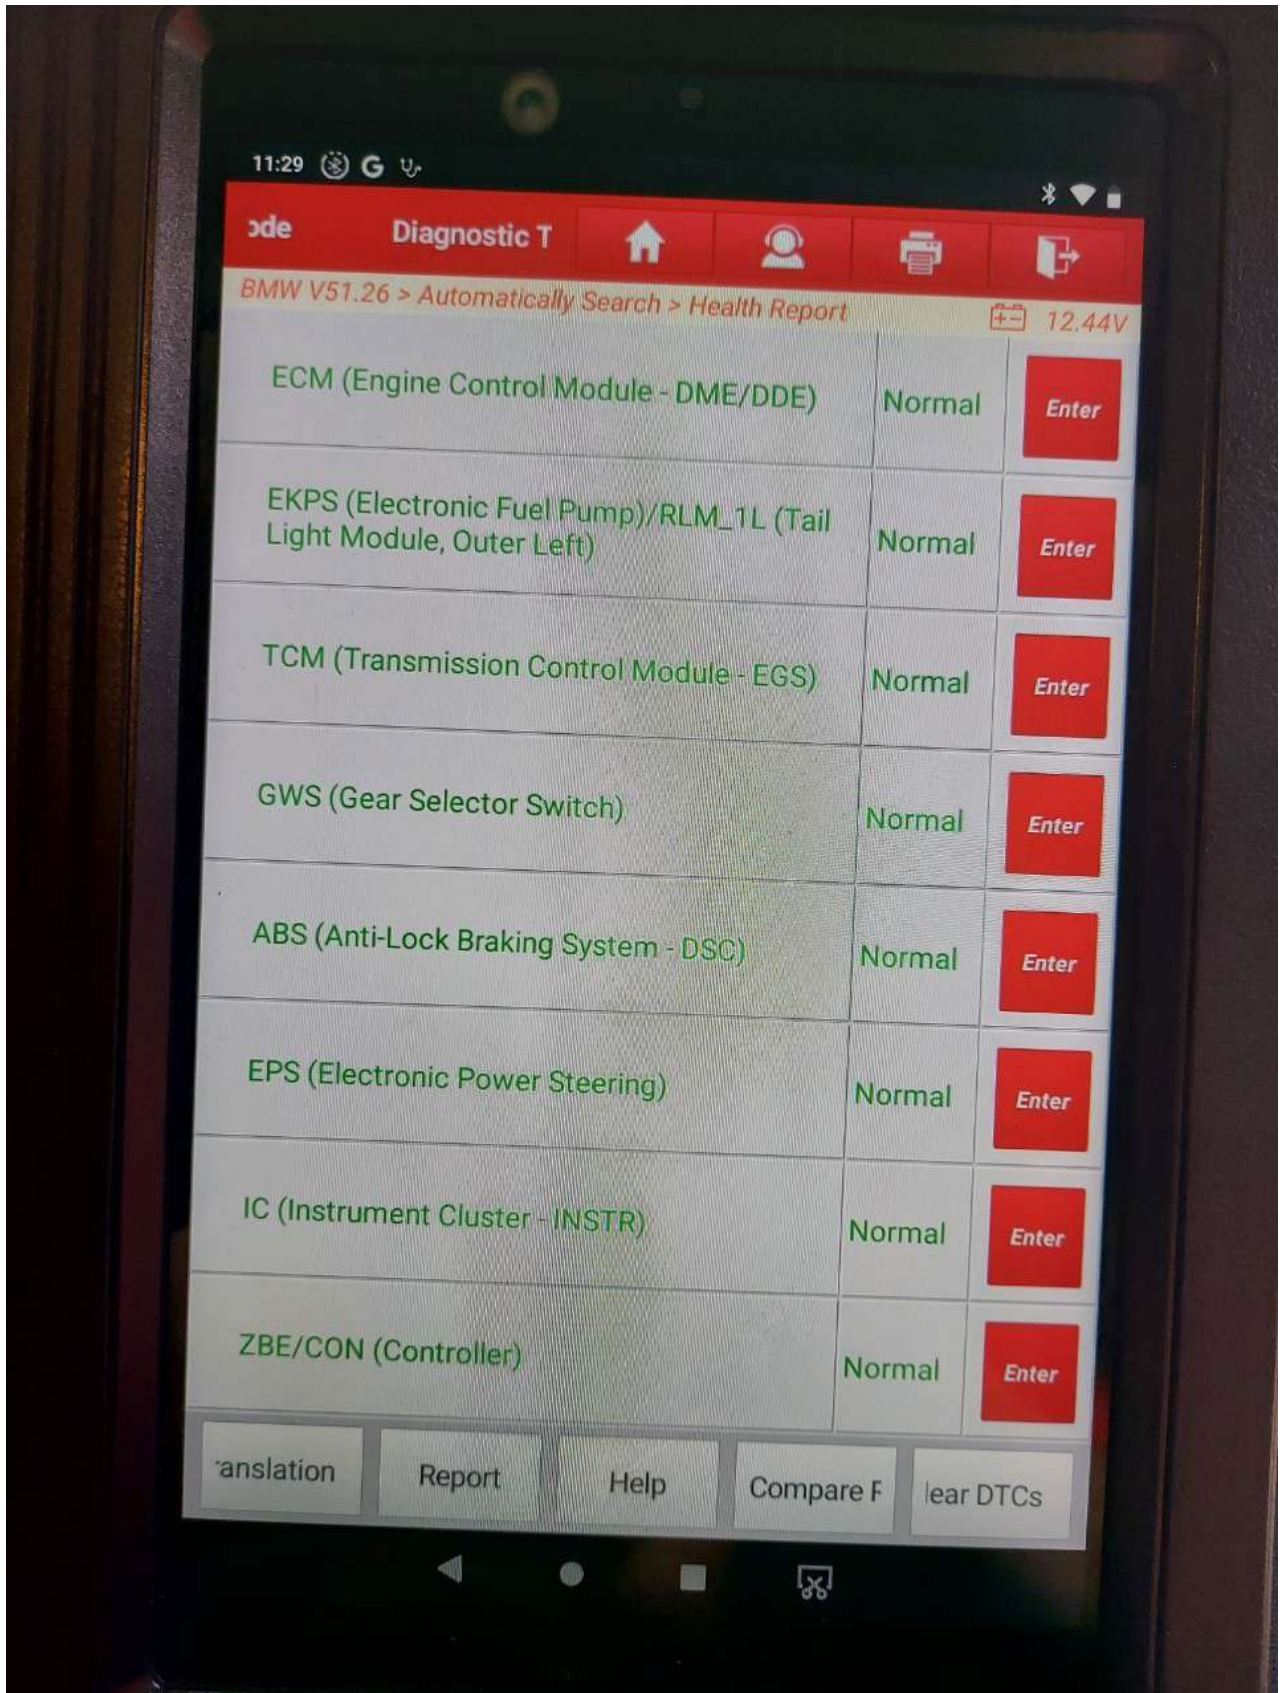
11:29

ode Diagnostic T

BMW V51.26 > Automatically Search > Health Report 12.44V

| | | |
|---|---|---|
| ECM (Engine Control Module - DME/DDE) | Normal | Enter |
| EKPS (Electronic Fuel Pump)/RLM_1L (Tail Light Module, Outer Left) | Normal | Enter |
| TCM (Transmission Control Module - EGS) | Normal | Enter |
| GWS (Gear Selector Switch) | Normal | Enter |
| ABS (Anti-Lock Braking System - DSC) | Normal | Enter |
| EPS (Electronic Power Steering) | Normal | Enter |
| IC (Instrument Cluster - INSTR) | Normal | Enter |
| ZBE/CON (Controller) | Normal | Enter |

anslation Report Help Compare F lear DTCs